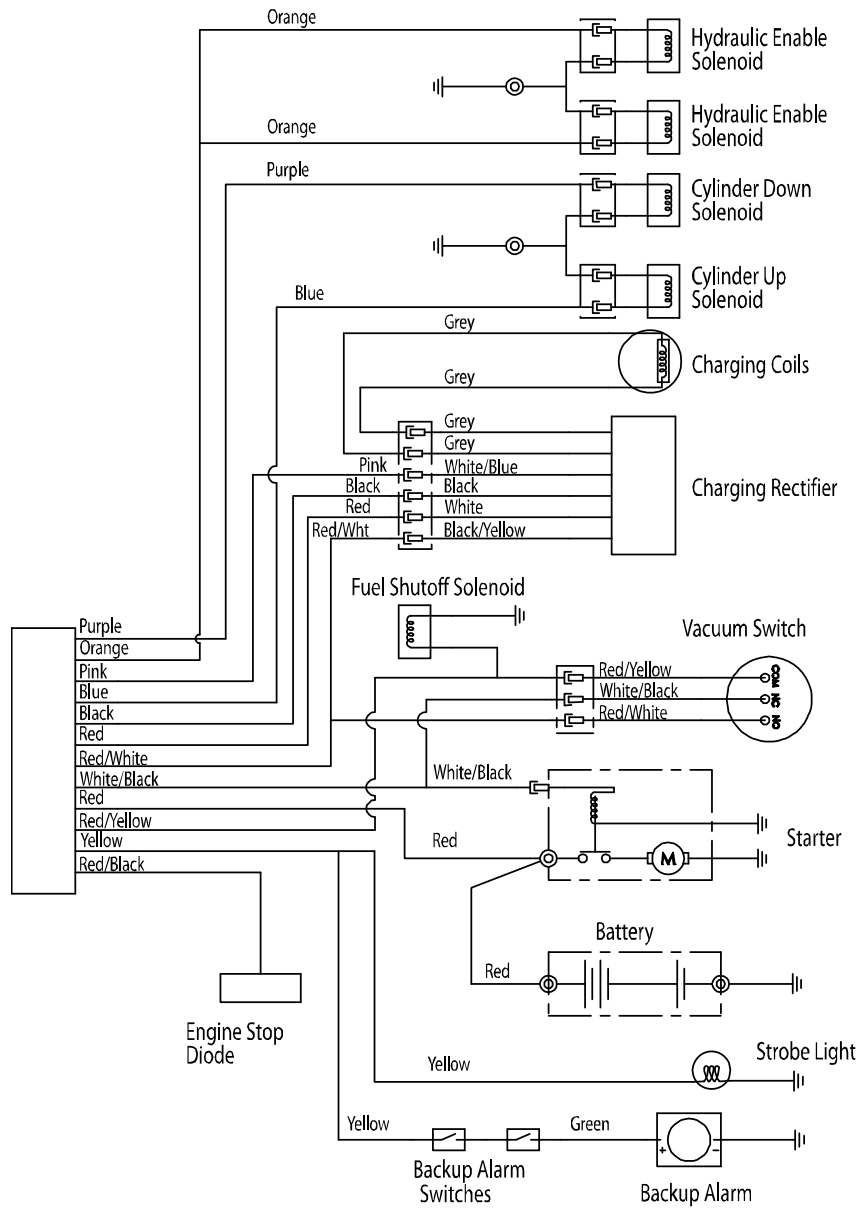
Orange

Hydraulic Enable Solenoid

Orange

Hydraulic Enable Solenoid

Purple

Cylinder Down Solenoid

Cylinder Up Solenoid

Blue

Grey

Charging Coils

Grey

Grey
Grey
Pink White/Blue
Black Black
Red White
Red/Wht Black/Yellow

Charging Rectifier

Fuel Shutoff Solenoid

Vacuum Switch

Purple
Orange
Pink
Blue
Black
Red
Red/White
White/Black
Red
Red/Yellow
Yellow
Red/Black

Red/Yellow
White/Black
Red/White

COM
NC
NO

White/Black

Red

Starter

M

Battery

Red

Engine Stop Diode

Yellow

Strobe Light

Yellow

Green

+ -

Backup Alarm Switches

Backup Alarm